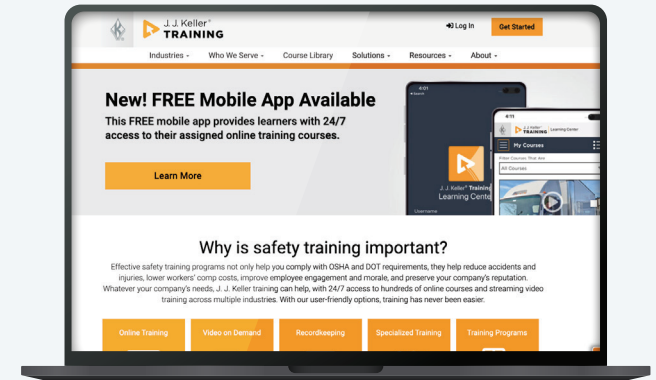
J. J. Keller® TRAINING

Log In

Get Started

Industries ▾ Who We Serve ▾ Course Library Solutions ▾ Resources ▾ About ▾

New! FREE Mobile App Available

This FREE mobile app provides learners with 24/7 access to their assigned online training courses.

Learn More

J. J. Keller® Training Learning Center

Username

J. J. Keller® TRAINING Learning Center

My Courses

Filter Courses That Are:

All Courses

Why is safety training important?

Effective safety training programs not only help you comply with OSHA and DOT requirements, they help reduce accidents and injuries, lower workers' comp costs, improve employee engagement and morale, and preserve your company's reputation. Whatever your company's needs, J. J. Keller training can help, with 24/7 access to hundreds of online courses and streaming video training across multiple industries. With our user-friendly options, training has never been easier.

Online Training

Video on Demand

Recordkeeping

Specialized Training

Training Programs